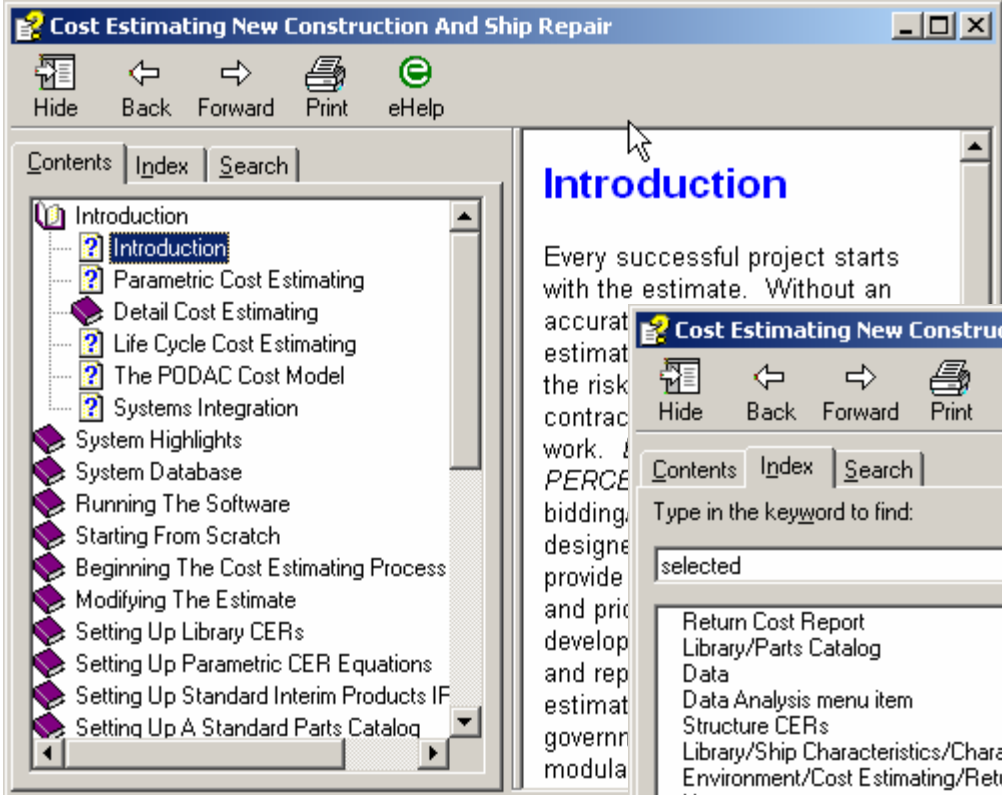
Cost Estimating New Construction And Ship Repair

Hide Back Forward Print eHelp

Contents Index Search

Introduction
Introduction
Parametric Cost Estimating
Detail Cost Estimating
Life Cycle Cost Estimating
The PODAC Cost Model
Systems Integration
System Highlights
System Database
Running The Software
Starting From Scratch
Beginning The Cost Estimating Process
Modifying The Estimate
Setting Up Library CERs
Setting Up Parametric CER Equations
Setting Up Standard Interim Products IF
Setting Up A Standard Parts Catalog

Introduction

Every successful project starts with the estimate. Without an accurat estimat the risk contrac work. PERCE bidding designe provide and pric develop and rep estimat governn modula

Cost Estimating New Constru

Hide Back Forward Print

Contents Index Search

Type in the keyword to find:

selected

Return Cost Report
Library/Parts Catalog
Data
Data Analysis menu item
Structure CERs
Library/Ship Characteristics/Chara
Environment/Cost Estimating/Retu